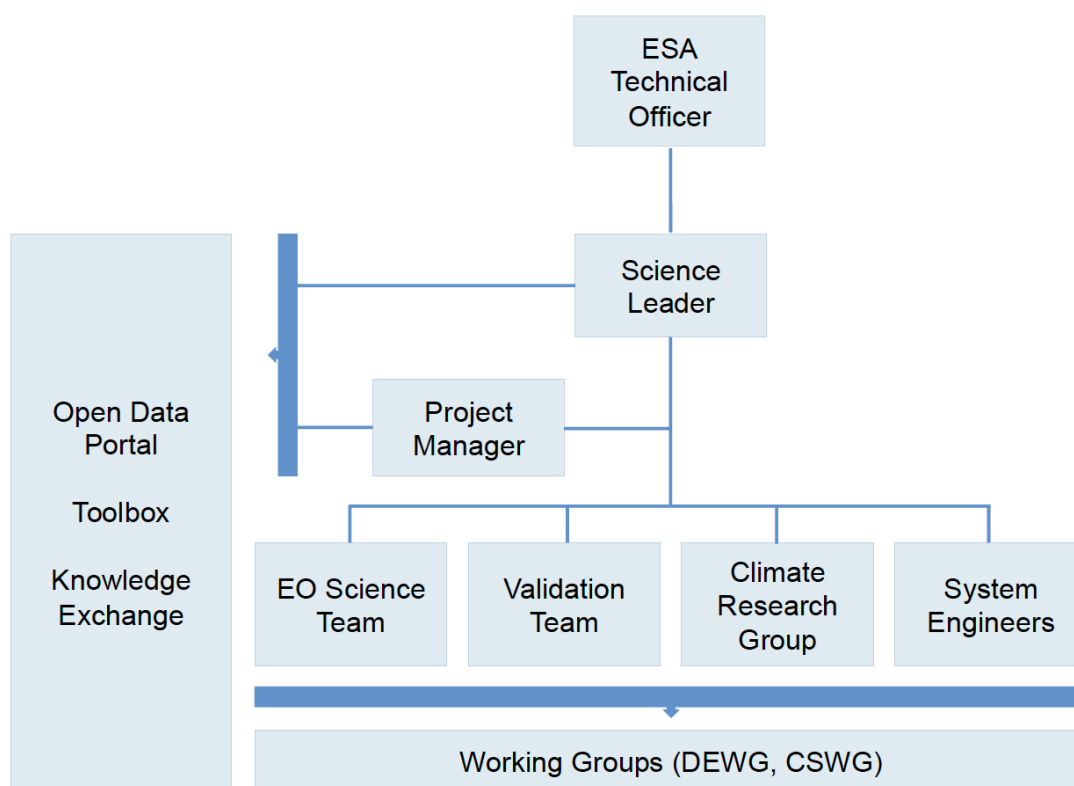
ESA Technical Officer

Science Leader

Project Manager

Open Data Portal

Toolbox

Knowledge Exchange

EO Science Team

Validation Team

Climate Research Group

System Engineers

Working Groups (DEWG, CSWG)